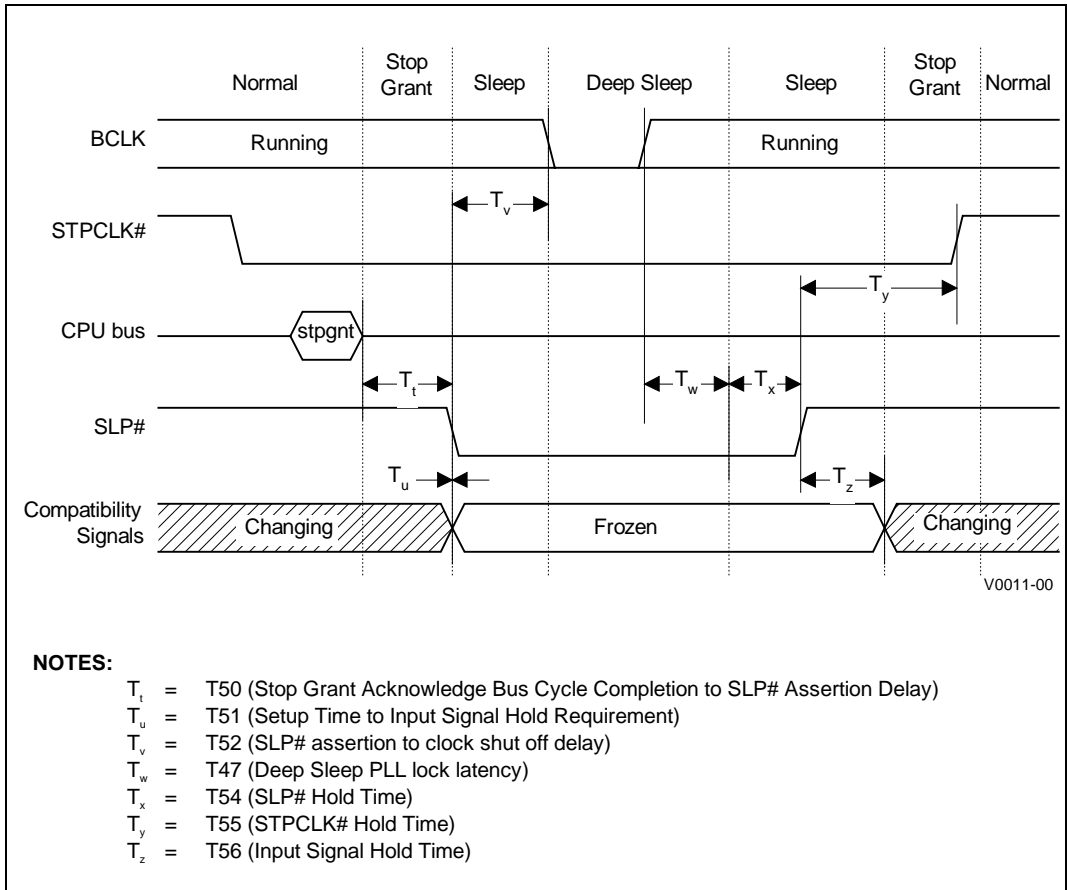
Normal Stop Grant Sleep Deep Sleep Sleep Stop Grant Normal

BCLK Running Running

$T_v$

STPCLK#

$T_y$

CPU bus stpgnt

$T_t$ $T_w$ $T_x$

SLP#

$T_u$ $T_z$

Compatibility Signals Changing Frozen Changing

V0011-00

NOTES:

$T_t$ = T50 (Stop Grant Acknowledge Bus Cycle Completion to SLP# Assertion Delay)
$T_u$ = T51 (Setup Time to Input Signal Hold Requirement)
$T_v$ = T52 (SLP# assertion to clock shut off delay)
$T_w$ = T47 (Deep Sleep PLL lock latency)
$T_x$ = T54 (SLP# Hold Time)
$T_y$ = T55 (STPCLK# Hold Time)
$T_z$ = T56 (Input Signal Hold Time)